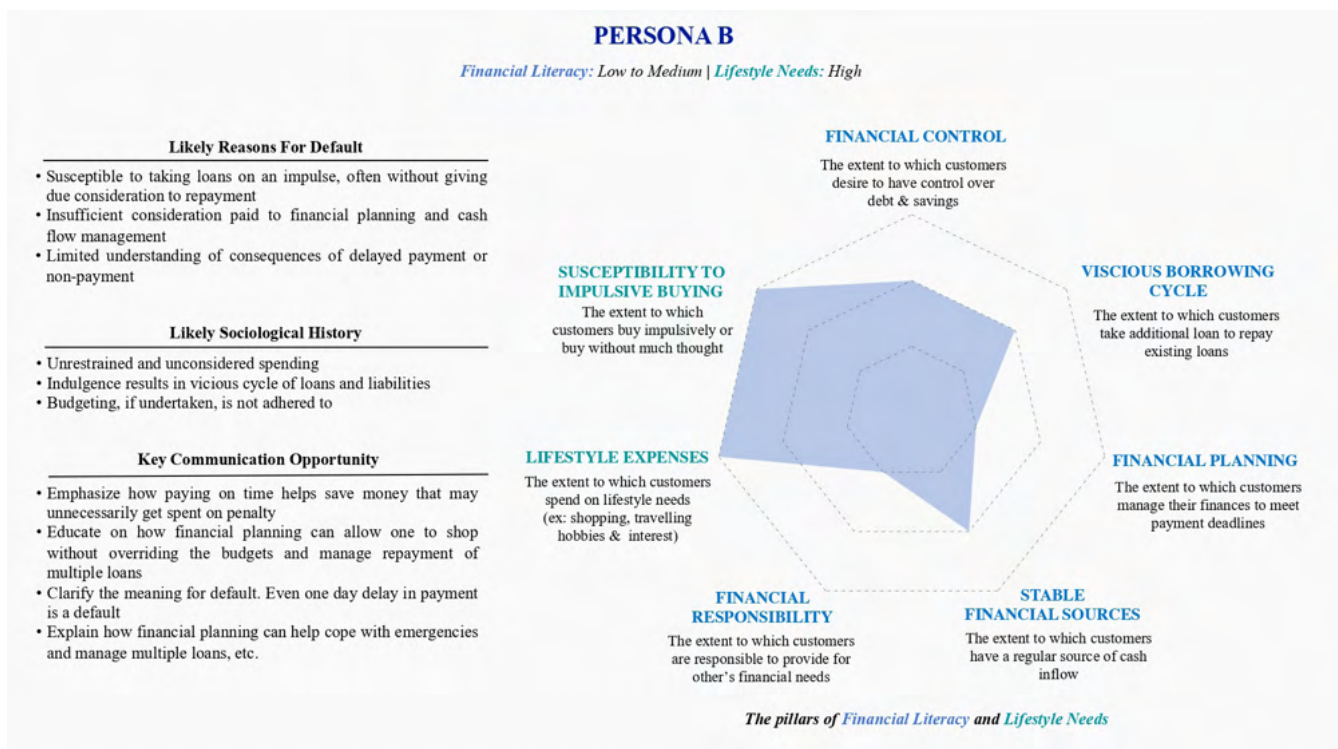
PERSONA B

Financial Literacy: Low to Medium | Lifestyle Needs: High

Likely Reasons For Default

• Susceptible to taking loans on an impulse, often without giving due consideration to repayment
• Insufficient consideration paid to financial planning and cash flow management
• Limited understanding of consequences of delayed payment or non-payment

Likely Sociological History

• Unrestrained and unconsidered spending
• Indulgence results in vicious cycle of loans and liabilities
• Budgeting, if undertaken, is not adhered to

Key Communication Opportunity

• Emphasize how paying on time helps save money that may unnecessarily get spent on penalty
• Educate on how financial planning can allow one to shop without overriding the budgets and manage repayment of multiple loans
• Clarify the meaning for default. Even one day delay in payment is a default
• Explain how financial planning can help cope with emergencies and manage multiple loans, etc.

FINANCIAL CONTROL
The extent to which customers desire to have control over debt & savings

VICIOUS BORROWING CYCLE
The extent to which customers take additional loan to repay existing loans

FINANCIAL PLANNING
The extent to which customers manage their finances to meet payment deadlines

STABLE FINANCIAL SOURCES
The extent to which customers have a regular source of cash inflow

FINANCIAL RESPONSIBILITY
The extent to which customers are responsible to provide for other's financial needs

LIFESTYLE EXPENSES
The extent to which customers spend on lifestyle needs (ex: shopping, travelling hobbies & interest)

SUSCEPTIBILITY TO IMPULSIVE BUYING
The extent to which customers buy impulsively or buy without much thought

The pillars of Financial Literacy and Lifestyle Needs